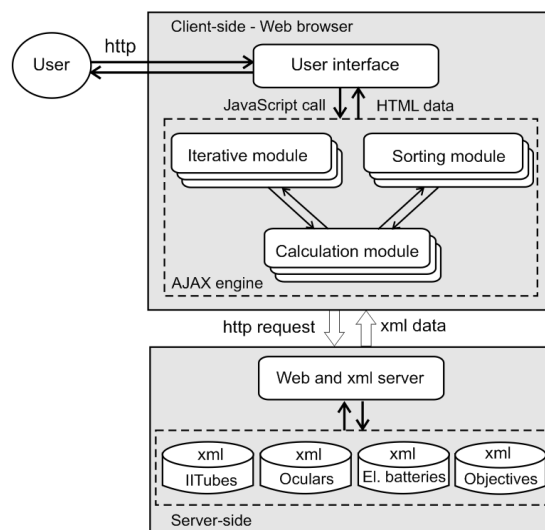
Client-side - Web browser

User

http

User interface

JavaScript call

HTML data

Iterative module

Sorting module

Calculation module

AJAX engine

http request

xml data

Web and xml server

xml
IITubes

xml
Oculars

xml
El. batteries

xml
Objectives

Server-side